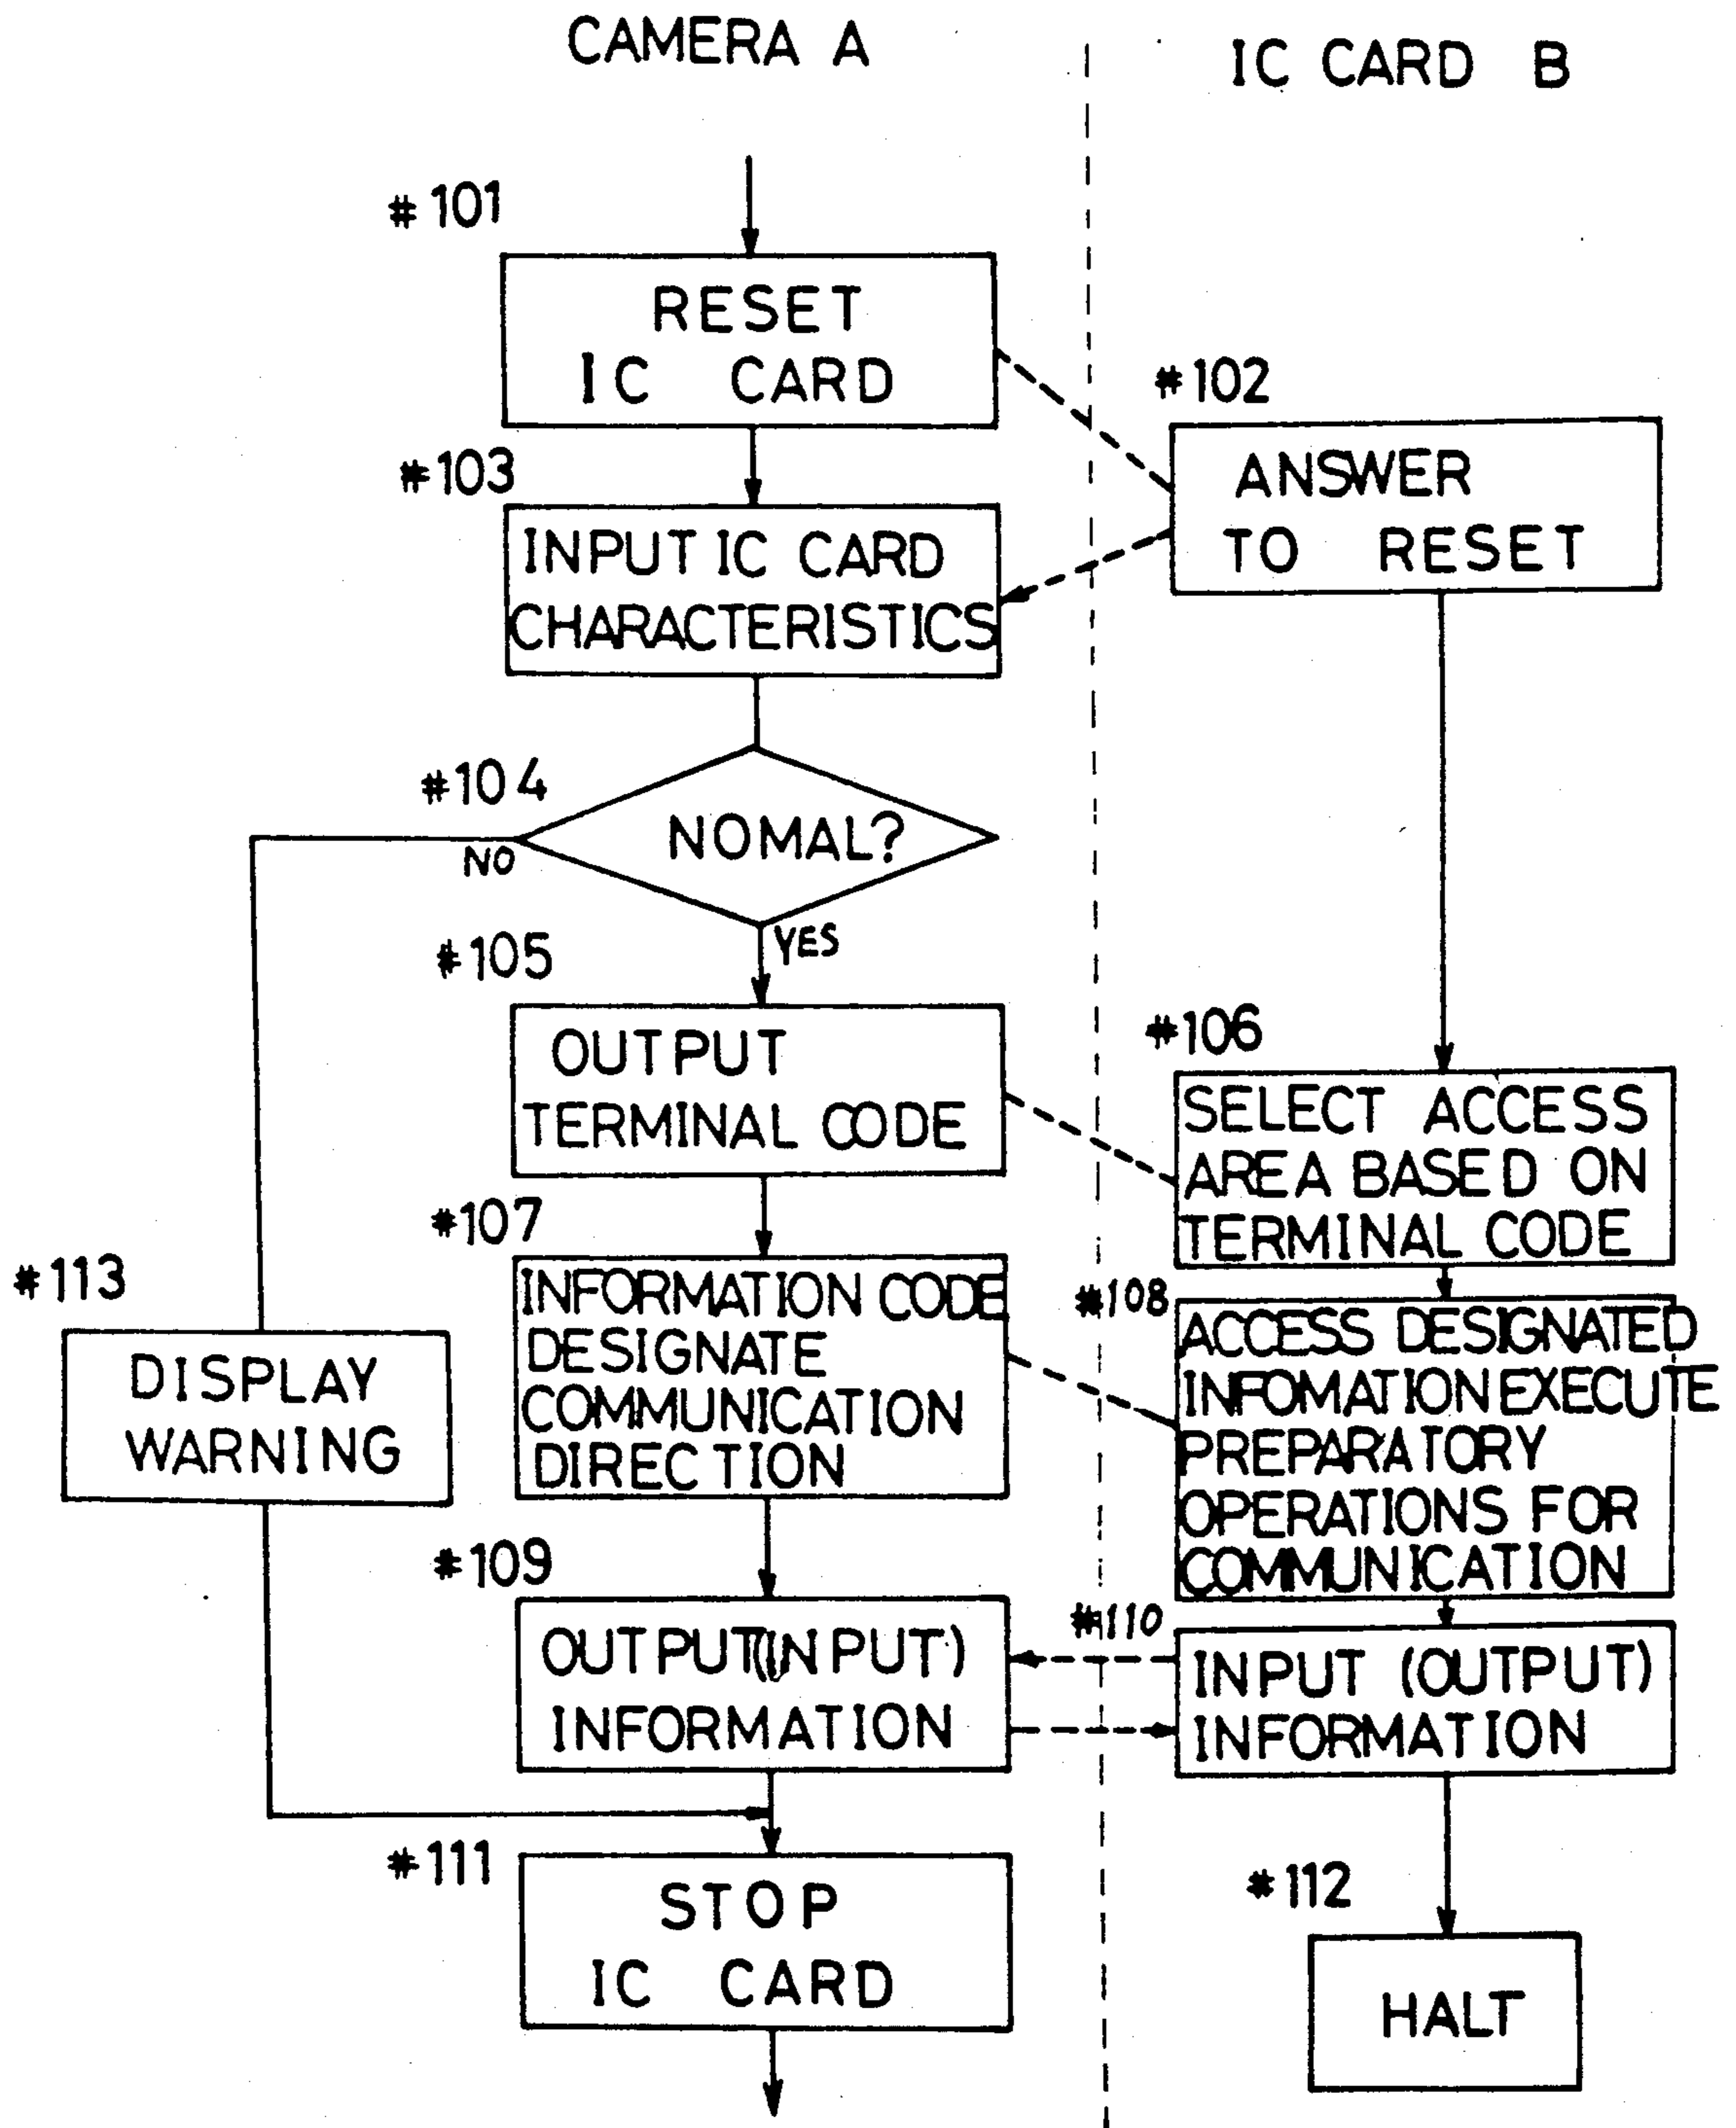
CAMERA A

IC CARD B

#101

RESET IC CARD

#102

ANSWER TO RESET

#103

INPUT IC CARD CHARACTERISTICS

#104

NOMAL?

NO

YES

#105

OUTPUT TERMINAL CODE

#106

SELECT ACCESS AREA BASED ON TERMINAL CODE

#107

INFORMATION CODE DESIGNATE COMMUNICATION DIRECTION

#113

DISPLAY WARNING

#108

ACCESS DESIGNATED INFOMATION EXECUTE PREPARATORY OPERATIONS FOR COMMUNICATION

#109

OUTPUT(INPUT) INFORMATION

#110

INPUT (OUTPUT) INFORMATION

#111

STOP IC CARD

#112

HALT